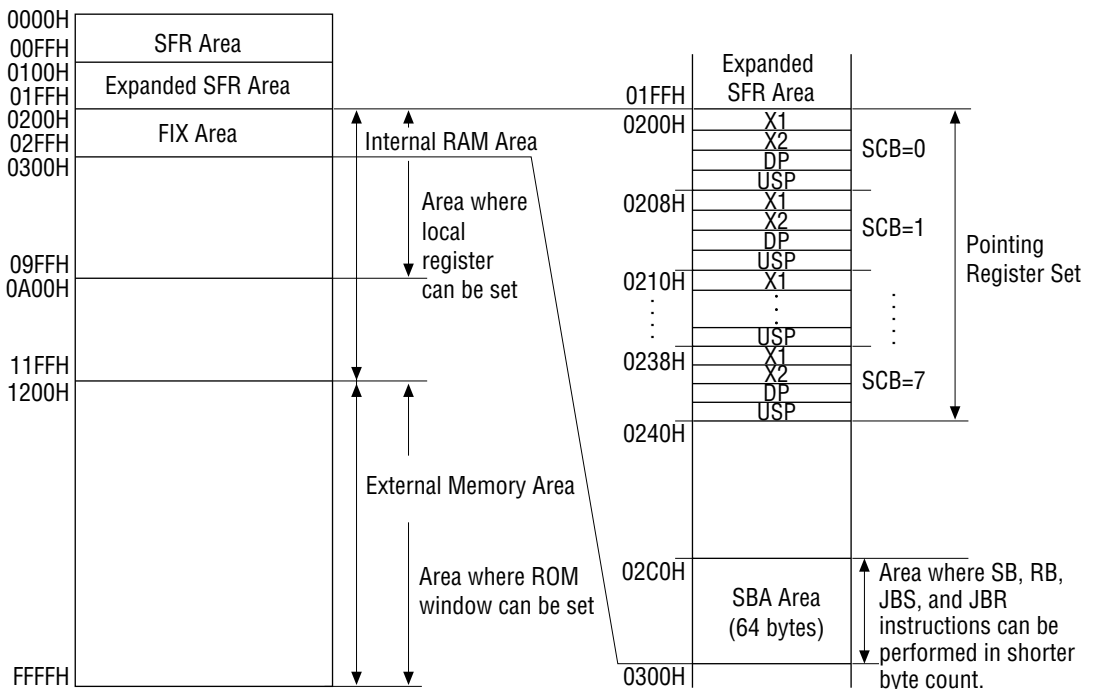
0000H
00FFH
SFR Area
0100H
01FFH
Expanded SFR Area
0200H
02FFH
FIX Area
0300H
09FFH
0A00H
11FFH
1200H
FFFFH

Internal RAM Area
Area where local register can be set
External Memory Area
Area where ROM window can be set

01FFH
Expanded SFR Area
0200H
X1
X2
DP
USP
SCB=0
0208H
X1
X2
DP
USP
SCB=1
0210H
X1
USP
0238H
X1
X2
DP
USP
SCB=7
0240H
Pointing Register Set
02C0H
SBA Area (64 bytes)
0300H
Area where SB, RB, JBS, and JBR instructions can be performed in shorter byte count.